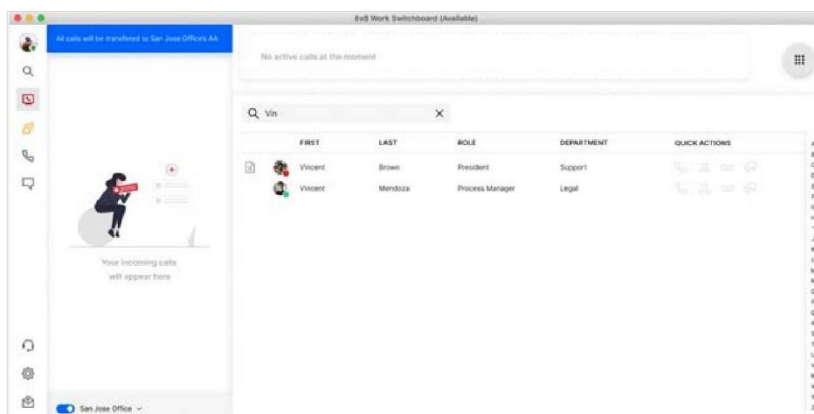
8x8 Work Switchboard (Available)

All calls will be transferred to San Jose Office's AA

No active calls at the moment

Vin

| FIRST | LAST | ROLE | DEPARTMENT | QUICK ACTIONS |
|---|---|---|---|---|
| Vincent | Brown | President | Support | |
| Vincent | Mendoza | Process Manager | Legal | |

Your incoming calls will appear here

San Jose Office